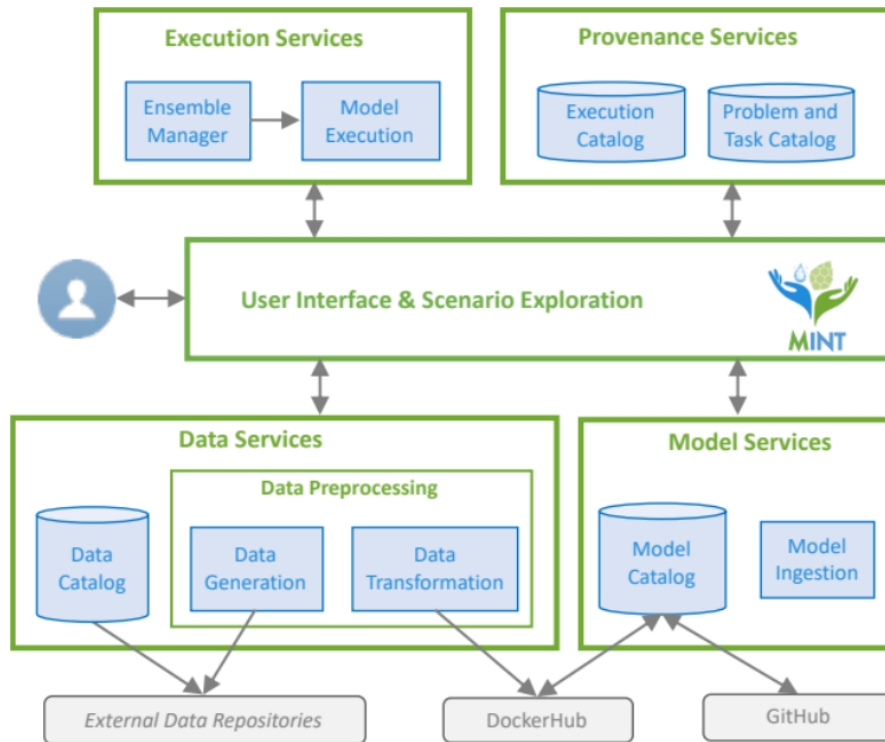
Execution Services

Ensemble Manager

Model Execution

Provenance Services

Execution Catalog

Problem and Task Catalog

User Interface & Scenario Exploration

MINT

Data Services

Data Preprocessing

Data Catalog

Data Generation

Data Transformation

Model Services

Model Catalog

Model Ingestion

External Data Repositories

DockerHub

GitHub